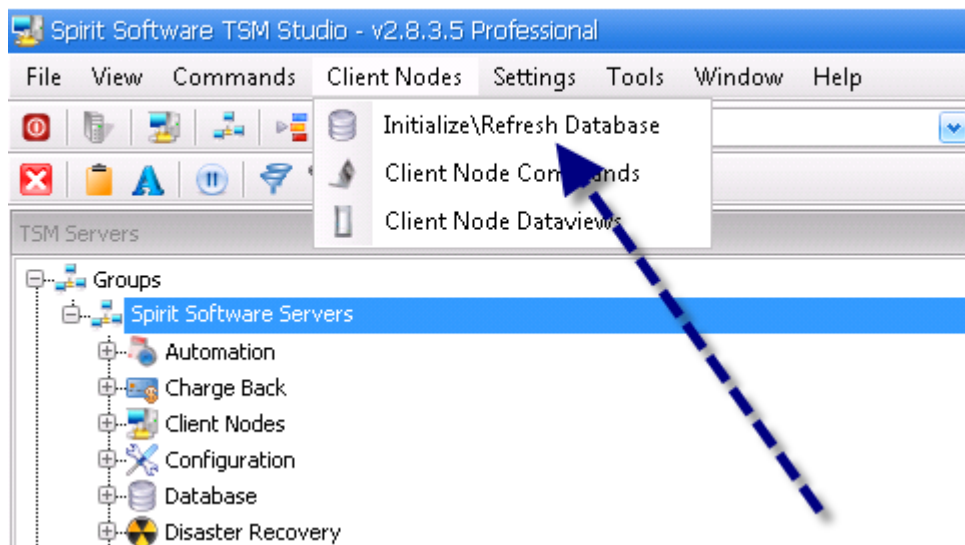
Spirit Software TSM Studio - v2.8.3.5 Professional

File View Commands Client Nodes Settings Tools Window Help

Initialize\Refresh Database
Client Node Co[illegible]nds
Client Node Dataview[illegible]

TSM Servers

Groups
Spirit Software Servers
Automation
Charge Back
Client Nodes
Configuration
Database
Disaster Recovery